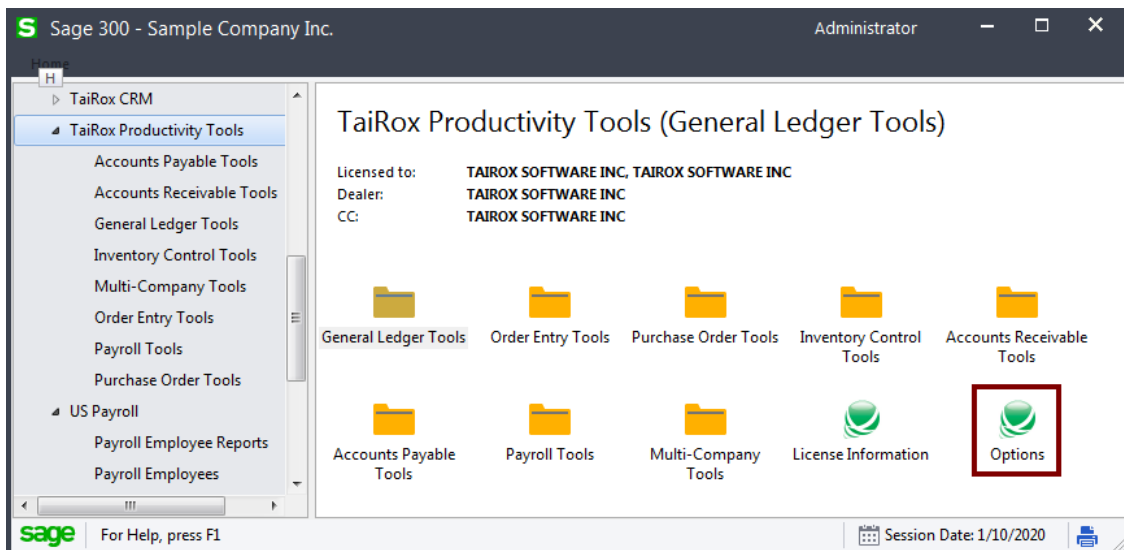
S Sage 300 - Sample Company Inc.

Administrator

Home
H

TaiRox CRM
TaiRox Productivity Tools
Accounts Payable Tools
Accounts Receivable Tools
General Ledger Tools
Inventory Control Tools
Multi-Company Tools
Order Entry Tools
Payroll Tools
Purchase Order Tools
US Payroll
Payroll Employee Reports
Payroll Employees

TaiRox Productivity Tools (General Ledger Tools)

Licensed to: TAIROX SOFTWARE INC, TAIROX SOFTWARE INC
Dealer: TAIROX SOFTWARE INC
CC: TAIROX SOFTWARE INC

General Ledger Tools
Order Entry Tools
Purchase Order Tools
Inventory Control Tools
Accounts Receivable Tools
Accounts Payable Tools
Payroll Tools
Multi-Company Tools
License Information
Options

sage For Help, press F1
Session Date: 1/10/2020